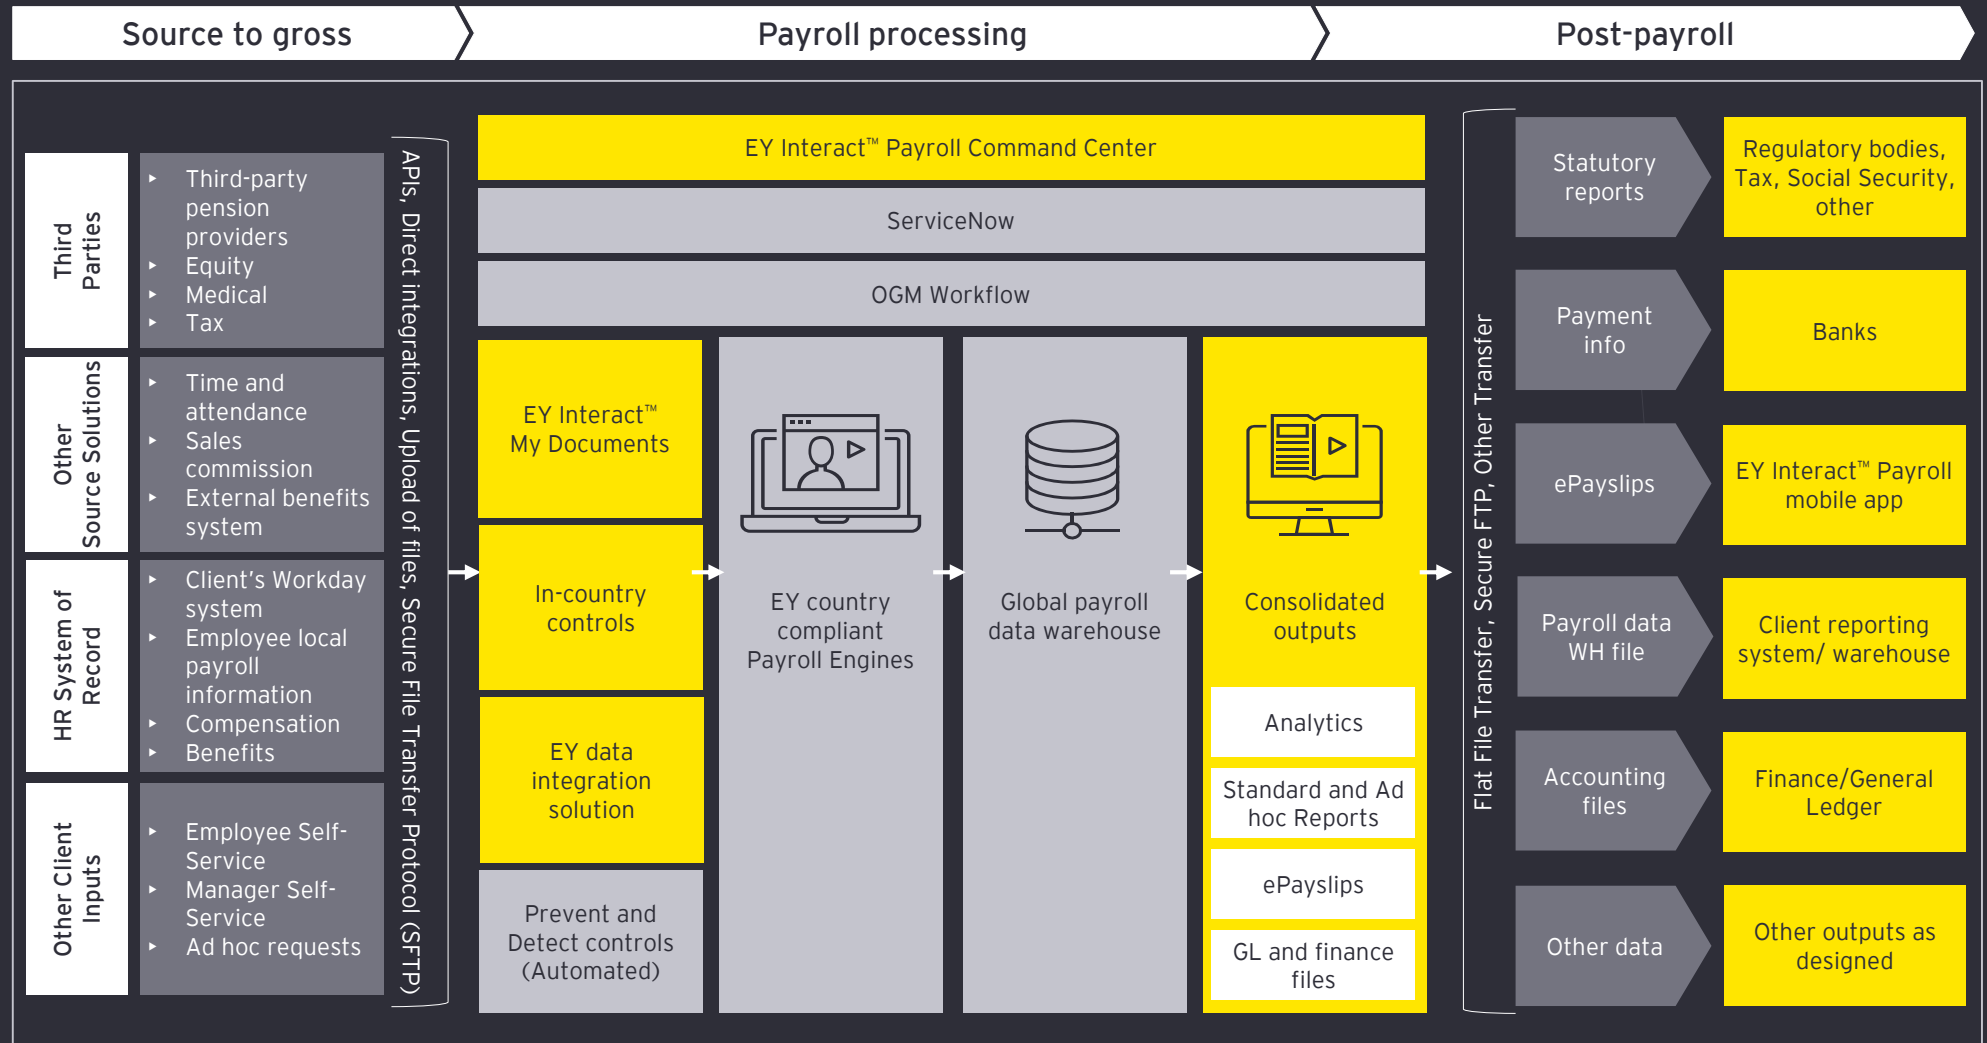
Source to gross

Payroll processing

Post-payroll

Third Parties

- Third-party pension providers
- Equity
- Medical
- Tax

Other Source Solutions

- Time and attendance
- Sales commission
- External benefits system

HR System of Record

- Client's Workday system
- Employee local payroll information
- Compensation
- Benefits

Other Client Inputs

- Employee Self-Service
- Manager Self-Service
- Ad hoc requests

APIs, Direct integrations, Upload of files, Secure File Transfer Protocol (SFTP)

EY Interact™ Payroll Command Center

ServiceNow

OGM Workflow

EY Interact™ My Documents

In-country controls

EY data integration solution

Prevent and Detect controls (Automated)

EY country compliant Payroll Engines

Global payroll data warehouse

Consolidated outputs

Analytics

Standard and Ad hoc Reports

ePayslips

GL and finance files

Flat File Transfer, Secure FTP, Other Transfer

Statutory reports

Regulatory bodies, Tax, Social Security, other

Payment info

Banks

ePayslips

EY Interact™ Payroll mobile app

Payroll data WH file

Client reporting system/ warehouse

Accounting files

Finance/General Ledger

Other data

Other outputs as designed